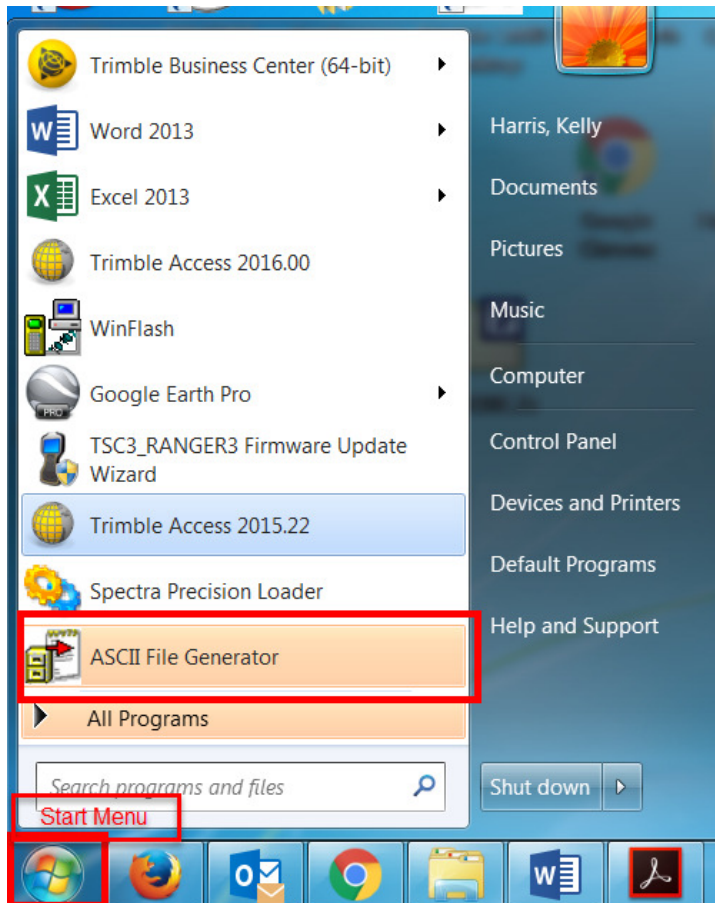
Trimble Business Center (64-bit)
Word 2013
Excel 2013
Trimble Access 2016.00
WinFlash
Google Earth Pro
TSC3_RANGER3 Firmware Update Wizard
Trimble Access 2015.22
Spectra Precision Loader
ASCII File Generator
All Programs
Search programs and files

Harris, Kelly
Documents
Pictures
Music
Computer
Control Panel
Devices and Printers
Default Programs
Help and Support
Shut down

Start Menu